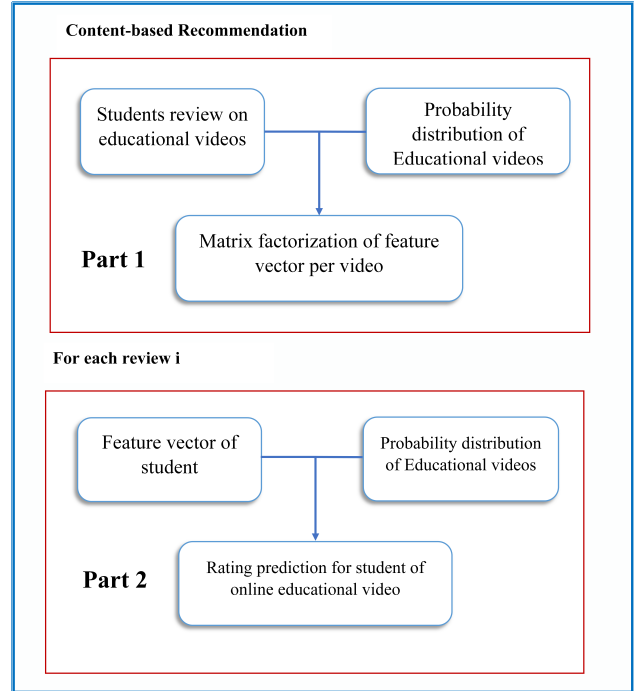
Content-based Recommendation

Students review on educational videos

Probability distribution of Educational videos

Part 1

Matrix factorization of feature vector per video

For each review i

Feature vector of student

Probability distribution of Educational videos

Part 2

Rating prediction for student of online educational video